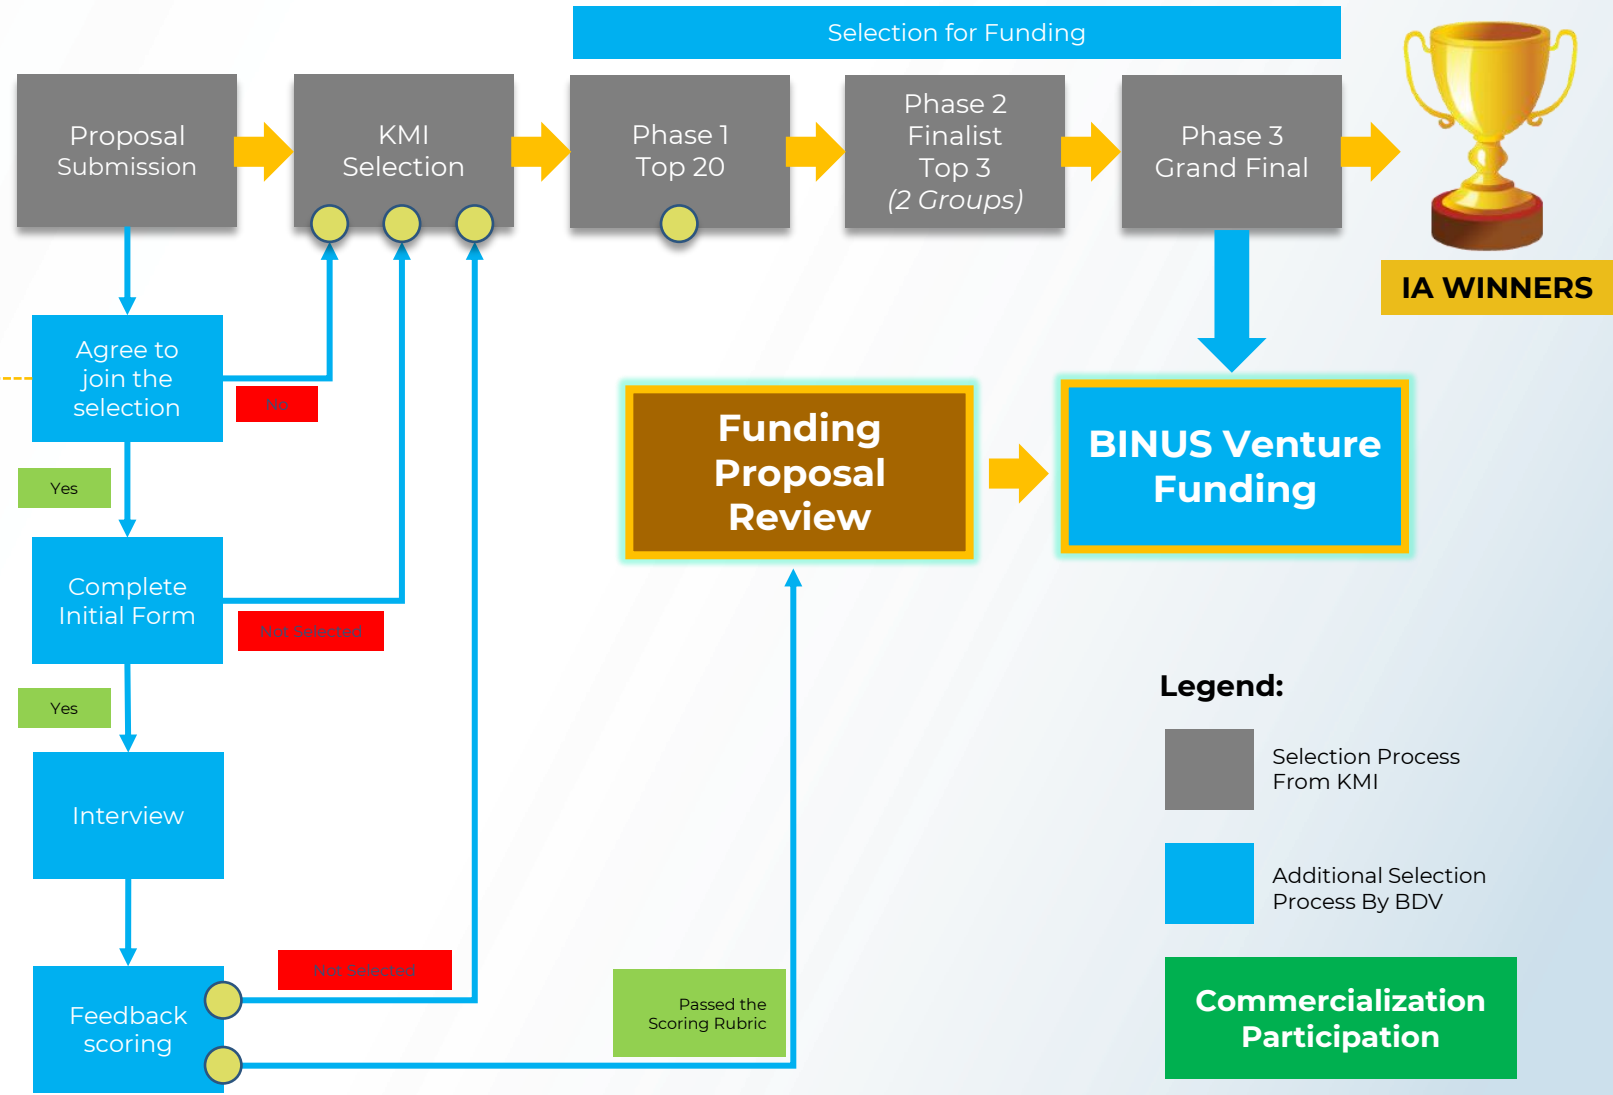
Selection for Funding

Proposal Submission

KMI Selection

Phase 1 Top 20

Phase 2 Finalist Top 3 *(2 Groups)*

Phase 3 Grand Final

IA WINNERS

Agree to join the selection

No

Yes

Complete Initial Form

Not Selected

Yes

Interview

Feedback scoring

Not Selected

Funding Proposal Review

BINUS Venture Funding

Passed the Scoring Rubric

Legend:

Selection Process From KMI

Additional Selection Process By BDV

Commercialization Participation